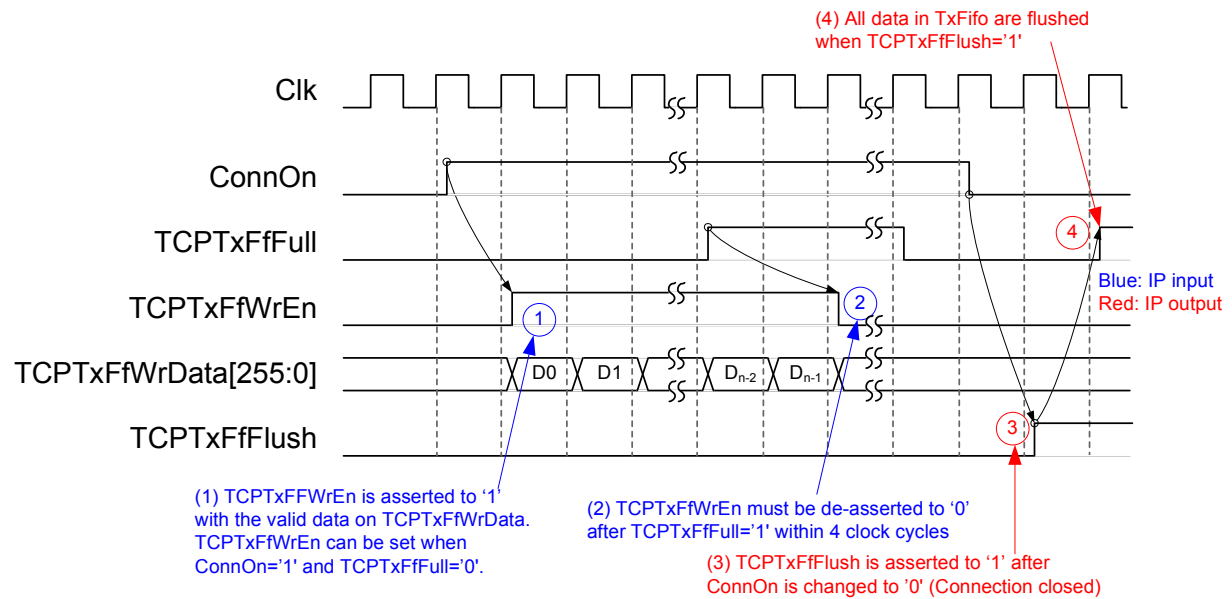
(4) All data in TxFifo are flushed when TCPTxFfFlush='1'

Clk

ConnOn

TCPTxFfFull

4

Blue: IP input
Red: IP output

TCPTxFfWrEn

1

2

TCPTxFfWrData[255:0]

D0

D1

$D_{n-2}$

$D_{n-1}$

TCPTxFfFlush

3

(1) TCPTxFFWrEn is asserted to '1' with the valid data on TCPTxFfWrData. TCPTxFfWrEn can be set when ConnOn='1' and TCPTxFfFull='0'.

(2) TCPTxFfWrEn must be de-asserted to '0' after TCPTxFfFull='1' within 4 clock cycles

(3) TCPTxFfFlush is asserted to '1' after ConnOn is changed to '0' (Connection closed)